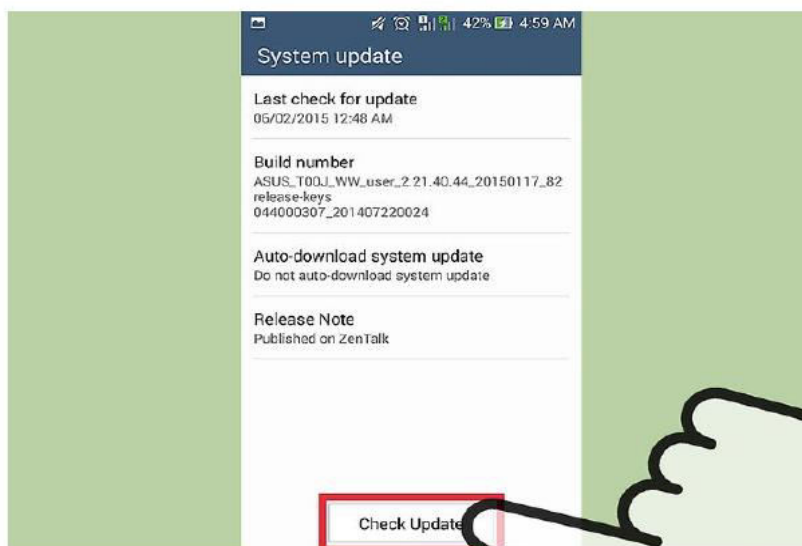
42% 4:59 AM

System update

Last check for update
05/02/2015 12:48 AM

Build number
ASUS_T00J_WW_user_2.21.40.44_20150117_82 release-keys
044000307_201407220024

Auto-download system update
Do not auto-download system update

Release Note
Published on ZenTalk

Check Update